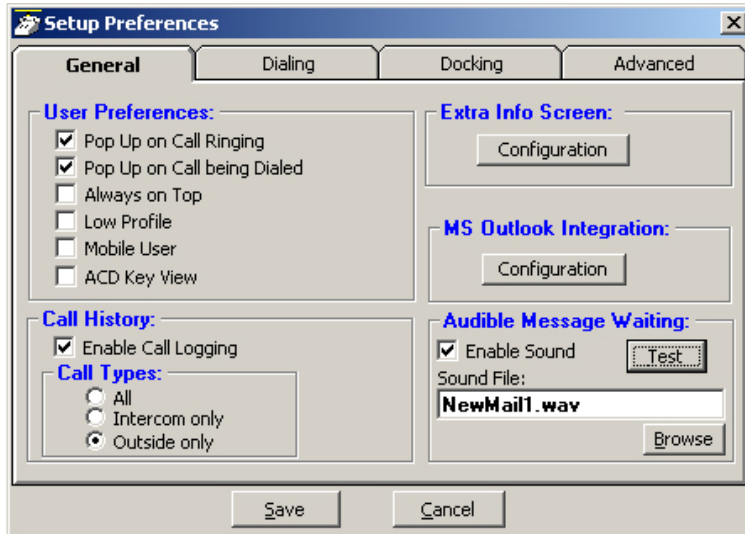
Setup Preferences

General
Dialing
Docking
Advanced

User Preferences:
Pop Up on Call Ringing
Pop Up on Call being Dialed
Always on Top
Low Profile
Mobile User
ACD Key View

Extra Info Screen:
Configuration

MS Outlook Integration:
Configuration

Call History:
Enable Call Logging
Call Types:
All
Intercom only
Outside only

Audible Message Waiting:
Enable Sound
Test
Sound File:
NewMail1.wav
Browse

Save
Cancel